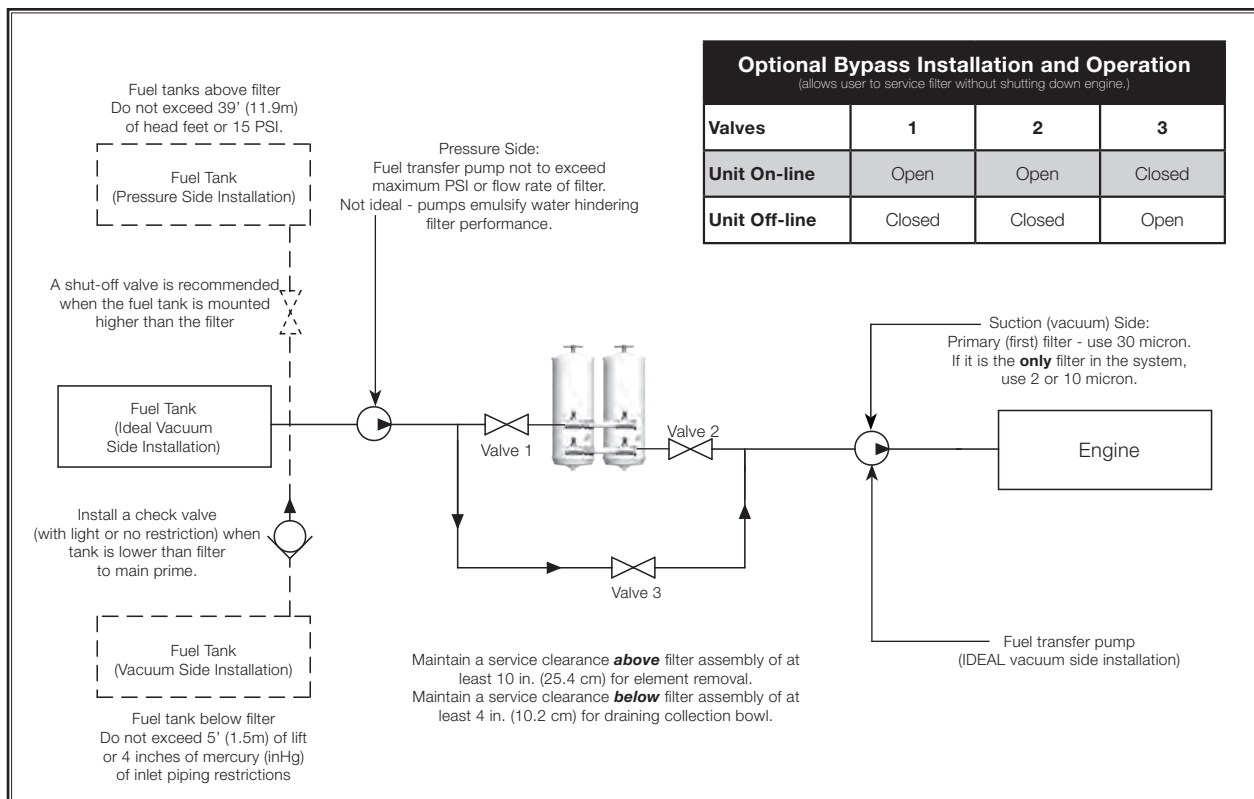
Fuel tanks above filter
Do not exceed 39' (11.9m) of head feet or 15 PSI.

Fuel Tank
(Pressure Side Installation)

A shut-off valve is recommended when the fuel tank is mounted higher than the filter

Fuel Tank
(Ideal Vacuum Side Installation)

Install a check valve (with light or no restriction) when tank is lower than filter to main prime.

Fuel Tank
(Vacuum Side Installation)

Fuel tank below filter
Do not exceed 5' (1.5m) of lift or 4 inches of mercury (inHg) of inlet piping restrictions

Pressure Side:
Fuel transfer pump not to exceed maximum PSI or flow rate of filter.
Not ideal - pumps emulsify water hindering filter performance.

**Optional Bypass Installation and Operation**
(allows user to service filter without shutting down engine.)

| Valves | 1 | 2 | 3 |
|---|---|---|---|
| Unit On-line | Open | Open | Closed |
| Unit Off-line | Closed | Closed | Open |

Suction (vacuum) Side:
Primary (first) filter - use 30 micron.
If it is the **only** filter in the system, use 2 or 10 micron.

Valve 1

Valve 2

Valve 3

Engine

Fuel transfer pump
(IDEAL vacuum side installation)

Maintain a service clearance ***above*** filter assembly of at least 10 in. (25.4 cm) for element removal.
Maintain a service clearance ***below*** filter assembly of at least 4 in. (10.2 cm) for draining collection bowl.